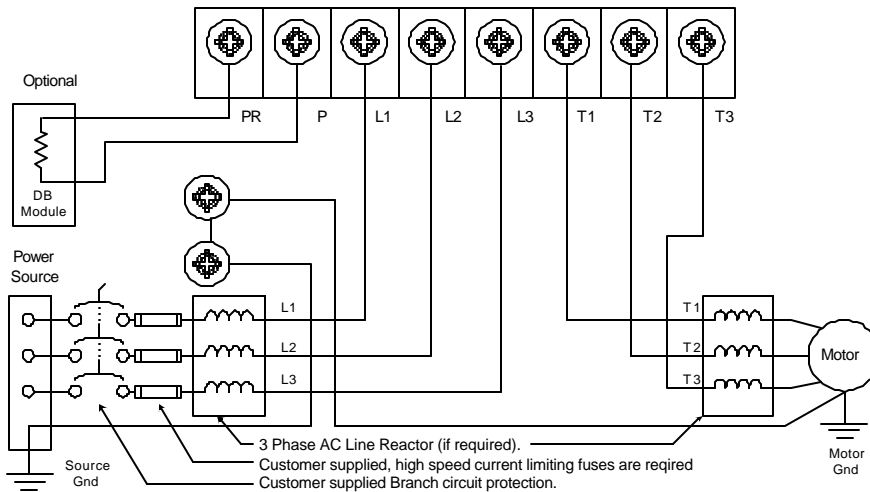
PR
P
L1
L2
L3
T1
T2
T3

Optional

DB Module

Power Source

L1
L2
L3

T1
T2
T3

Motor

Source Gnd

Motor Gnd

3 Phase AC Line Reactor (if required).
Customer supplied, high speed current limiting fuses are reqired
Customer supplied Branch circuit protection.